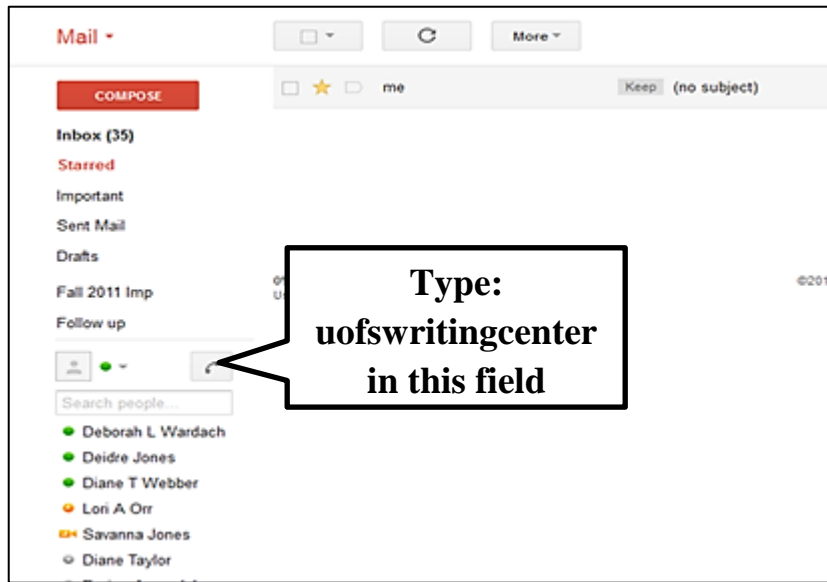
Mail

More

COMPOSE

me

Keep (no subject)

Inbox (35)

Starred

Important

Sent Mail

Drafts

Fall 2011 Imp

Follow up

Type: uofswritingcenter in this field

Search people...

Deborah L Wardach

Deidre Jones

Diane T Webber

Lori A Orr

Savanna Jones

Diane Taylor